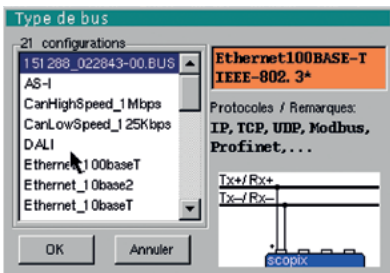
Type de bus

21 configurations

151288_022843-00.BUS
AS-I
CanHighSpeed_1Mbps
CanLowSpeed_125Kbps
DALI
Ethernet100baseT
Ethernet10base2
Ethernet10baseT

Ethernet100BASE-T
IEEE-802.3*

Protocoles / Remarques:
IP, TCP, UDP, Modbus, Profinet,...

Tx+/Rx+
Tx-/Rx-

scopix

OK

Annuler